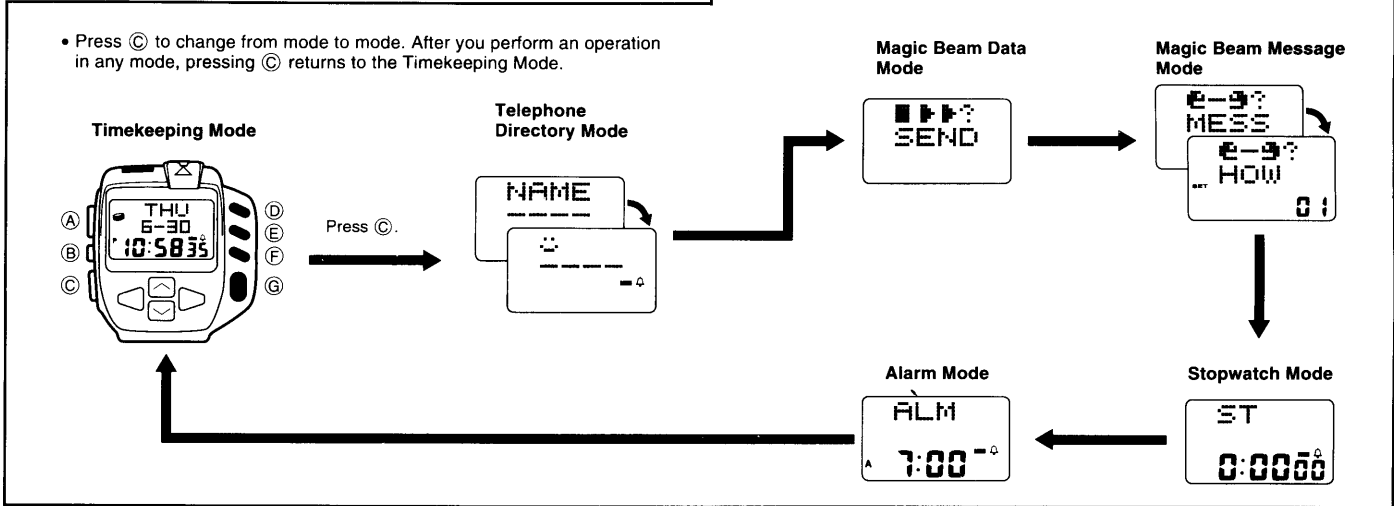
• Press Ⓒ to change from mode to mode. After you perform an operation in any mode, pressing Ⓒ returns to the Timekeeping Mode.

Timekeeping Mode

Ⓐ
Ⓑ
Ⓒ
THU
6-30
10:58 35
Ⓓ
Ⓔ
Ⓕ
Ⓖ

Press Ⓒ.

Telephone Directory Mode

NAME
-----

-----

Magic Beam Data Mode

SEND

Magic Beam Message Mode

MESS

SET
HOW
01

Stopwatch Mode

ST
0:0000

Alarm Mode

ALM
A
7:00